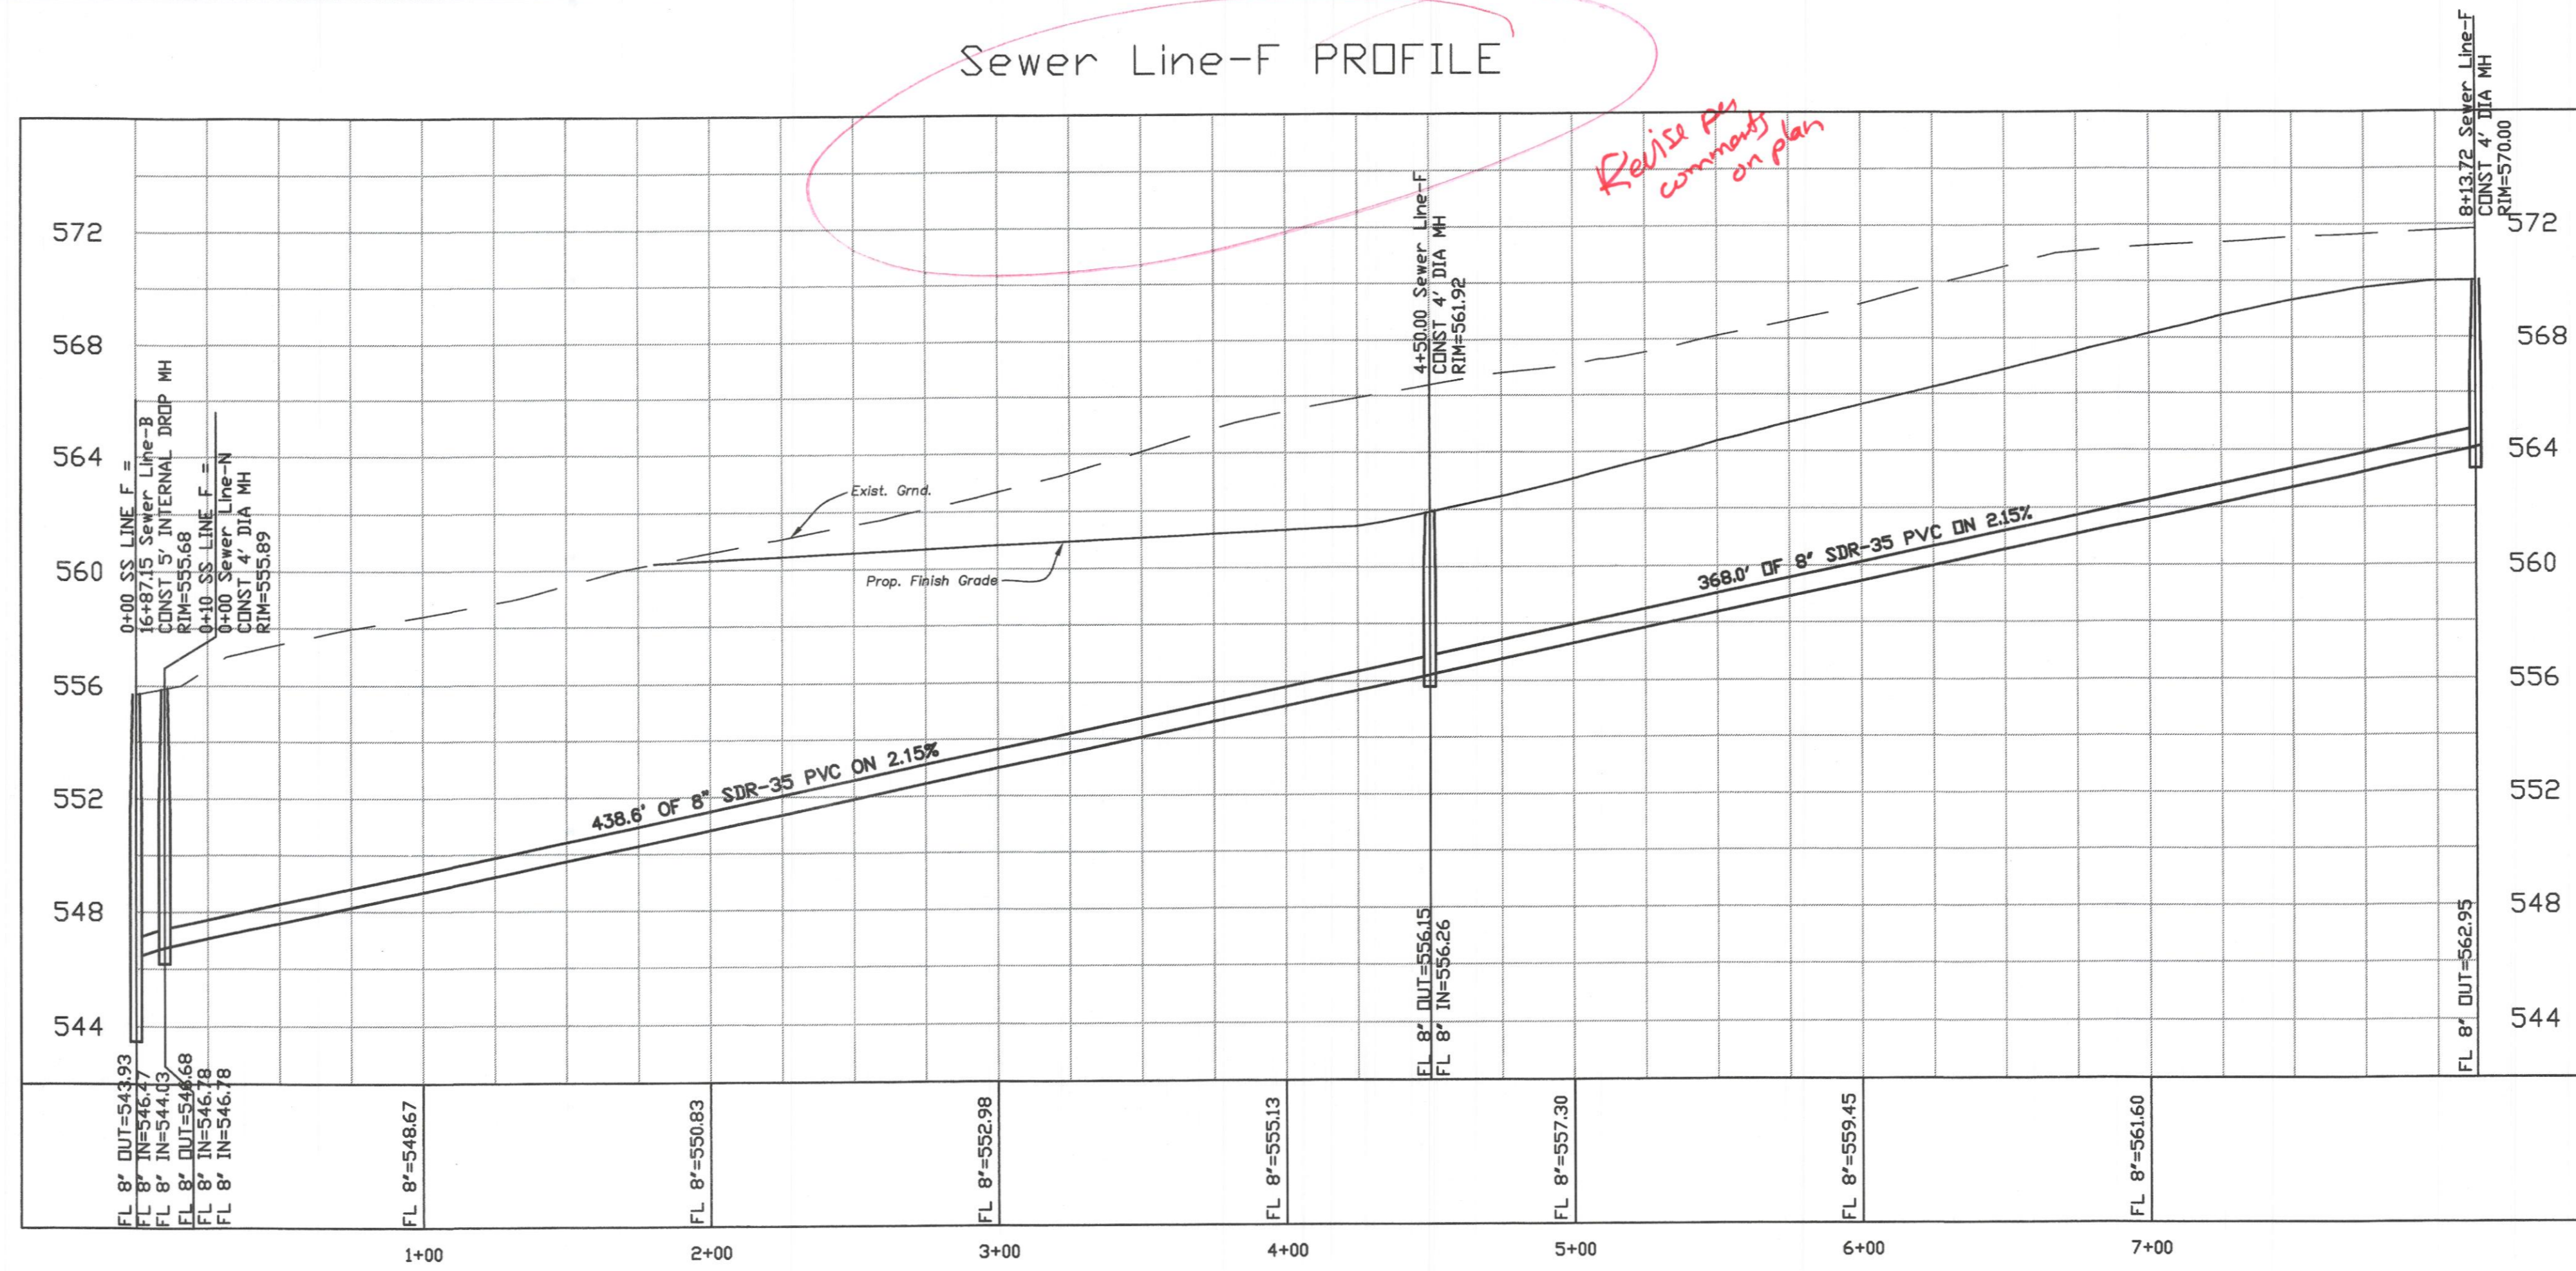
Sewer Line-F PROFILE

Revise per comments on plan

572
568
564
560
556
552
548
544

572
568
564
560
556
552
548
544

0+00 SS LINE F =
16+87.15 Sewer Line-B
CONST 5' INTERNAL DROP MH
RIM=555.68

0+10 SS LINE F =
0+00 Sewer Line-N
CONST 4' DIA MH
RIM=555.89

4+50.00 Sewer Line-F
CONST 4' DIA MH
RIM=561.92

8+13.72 Sewer Line-F
CONST 4' DIA MH
RIM=570.00

Exist. Grnd.

Prop. Finish Grade

438.6' OF 8" SDR-35 PVC ON 2.15%

368.0' OF 8" SDR-35 PVC ON 2.15%

FL 8" OUT=556.15
FL 8" IN=556.26

FL 8" OUT=562.95

FL 8" OUT=543.93
FL 8" IN=546.47
FL 8" IN=544.03
FL 8" OUT=546.68
FL 8" IN=546.78
FL 8" IN=546.78

FL 8"=548.67
FL 8"=550.83
FL 8"=552.98
FL 8"=555.13
FL 8"=557.30
FL 8"=559.45
FL 8"=561.60

1+00
2+00
3+00
4+00
5+00
6+00
7+00